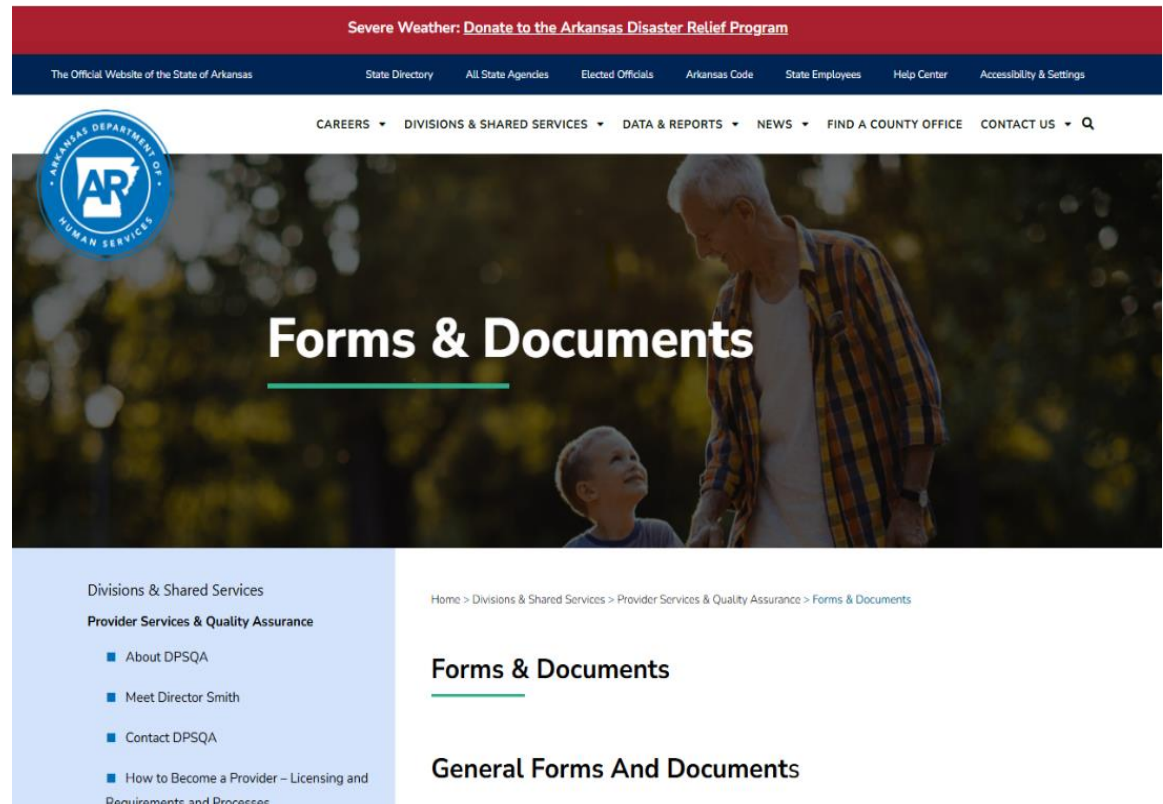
Severe Weather: Donate to the Arkansas Disaster Relief Program

The Official Website of the State of Arkansas State Directory All State Agencies Elected Officials Arkansas Code State Employees Help Center Accessibility & Settings

ARKANSAS DEPARTMENT OF HUMAN SERVICES AR

CAREERS DIVISIONS & SHARED SERVICES DATA & REPORTS NEWS FIND A COUNTY OFFICE CONTACT US

Forms & Documents

Divisions & Shared Services

Provider Services & Quality Assurance

About DPSQA

Meet Director Smith

Contact DPSQA

How to Become a Provider – Licensing and Requirements and Processes

Home > Divisions & Shared Services > Provider Services & Quality Assurance > Forms & Documents

Forms & Documents

General Forms And Documents